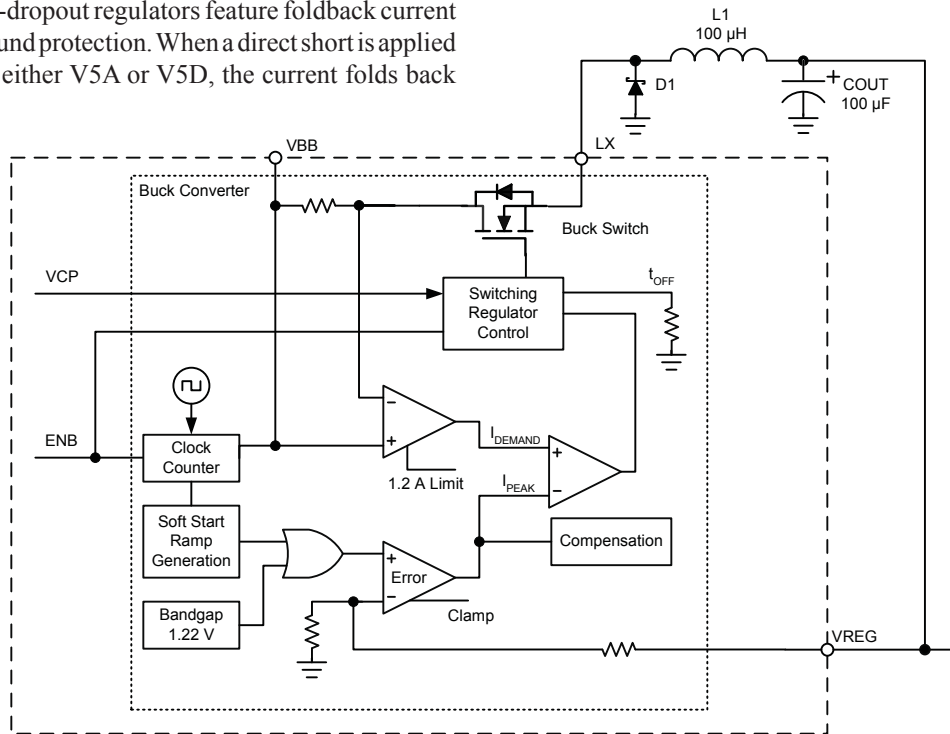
-dropout regulators feature foldback current und protection. When a direct short is applied either V5A or V5D, the current folds back

L1
100 µH

D1

COUT
100 µF

VBB

LX

Buck Converter

Buck Switch

VCP

Switching Regulator Control

$t_{OFF}$

ENB

Clock Counter

$I_{DEMAND}$

1.2 A Limit

$I_{PEAK}$

Soft Start Ramp Generation

Error

Compensation

Bandgap 1.22 V

Clamp

VREG